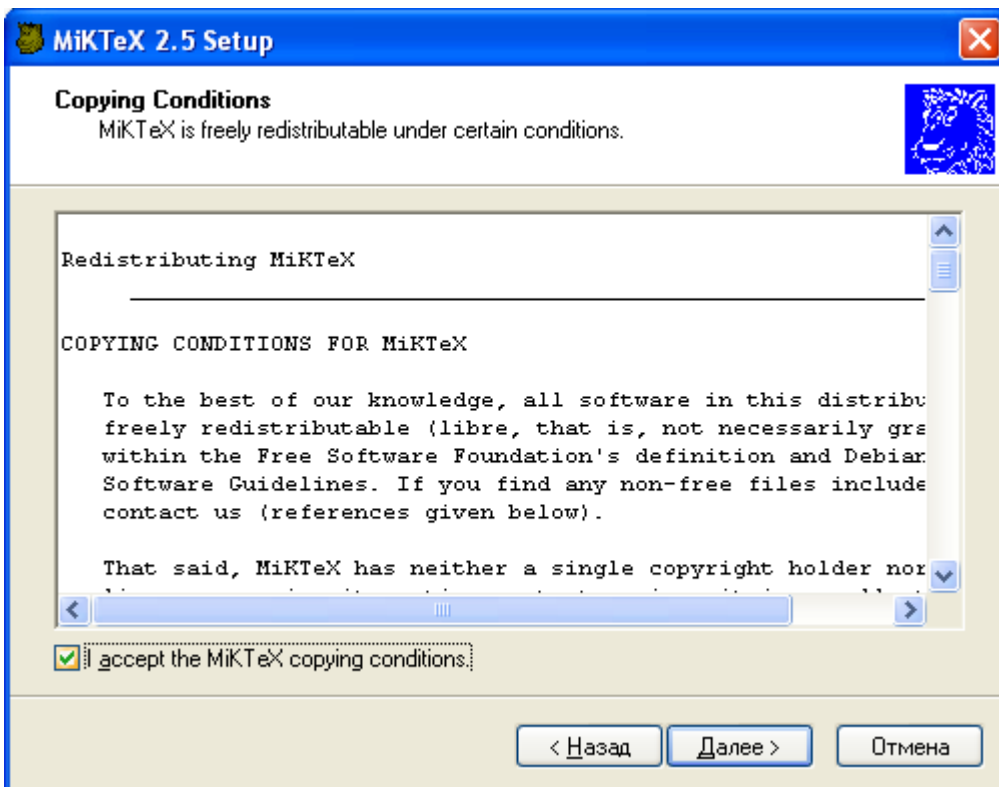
MiKTeX 2.5 Setup

Copying Conditions
MiKTeX is freely redistributable under certain conditions.

Redistributing MiKTeX

COPYING CONDITIONS FOR MiKTeX

To the best of our knowledge, all software in this distribu freely redistributable (libre, that is, not necessarily gra within the Free Software Foundation's definition and Debian Software Guidelines. If you find any non-free files include contact us (references given below).

That said, MiKTeX has neither a single copyright holder nor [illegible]

I accept the MiKTeX copying conditions.

< Назад Далее > Отмена